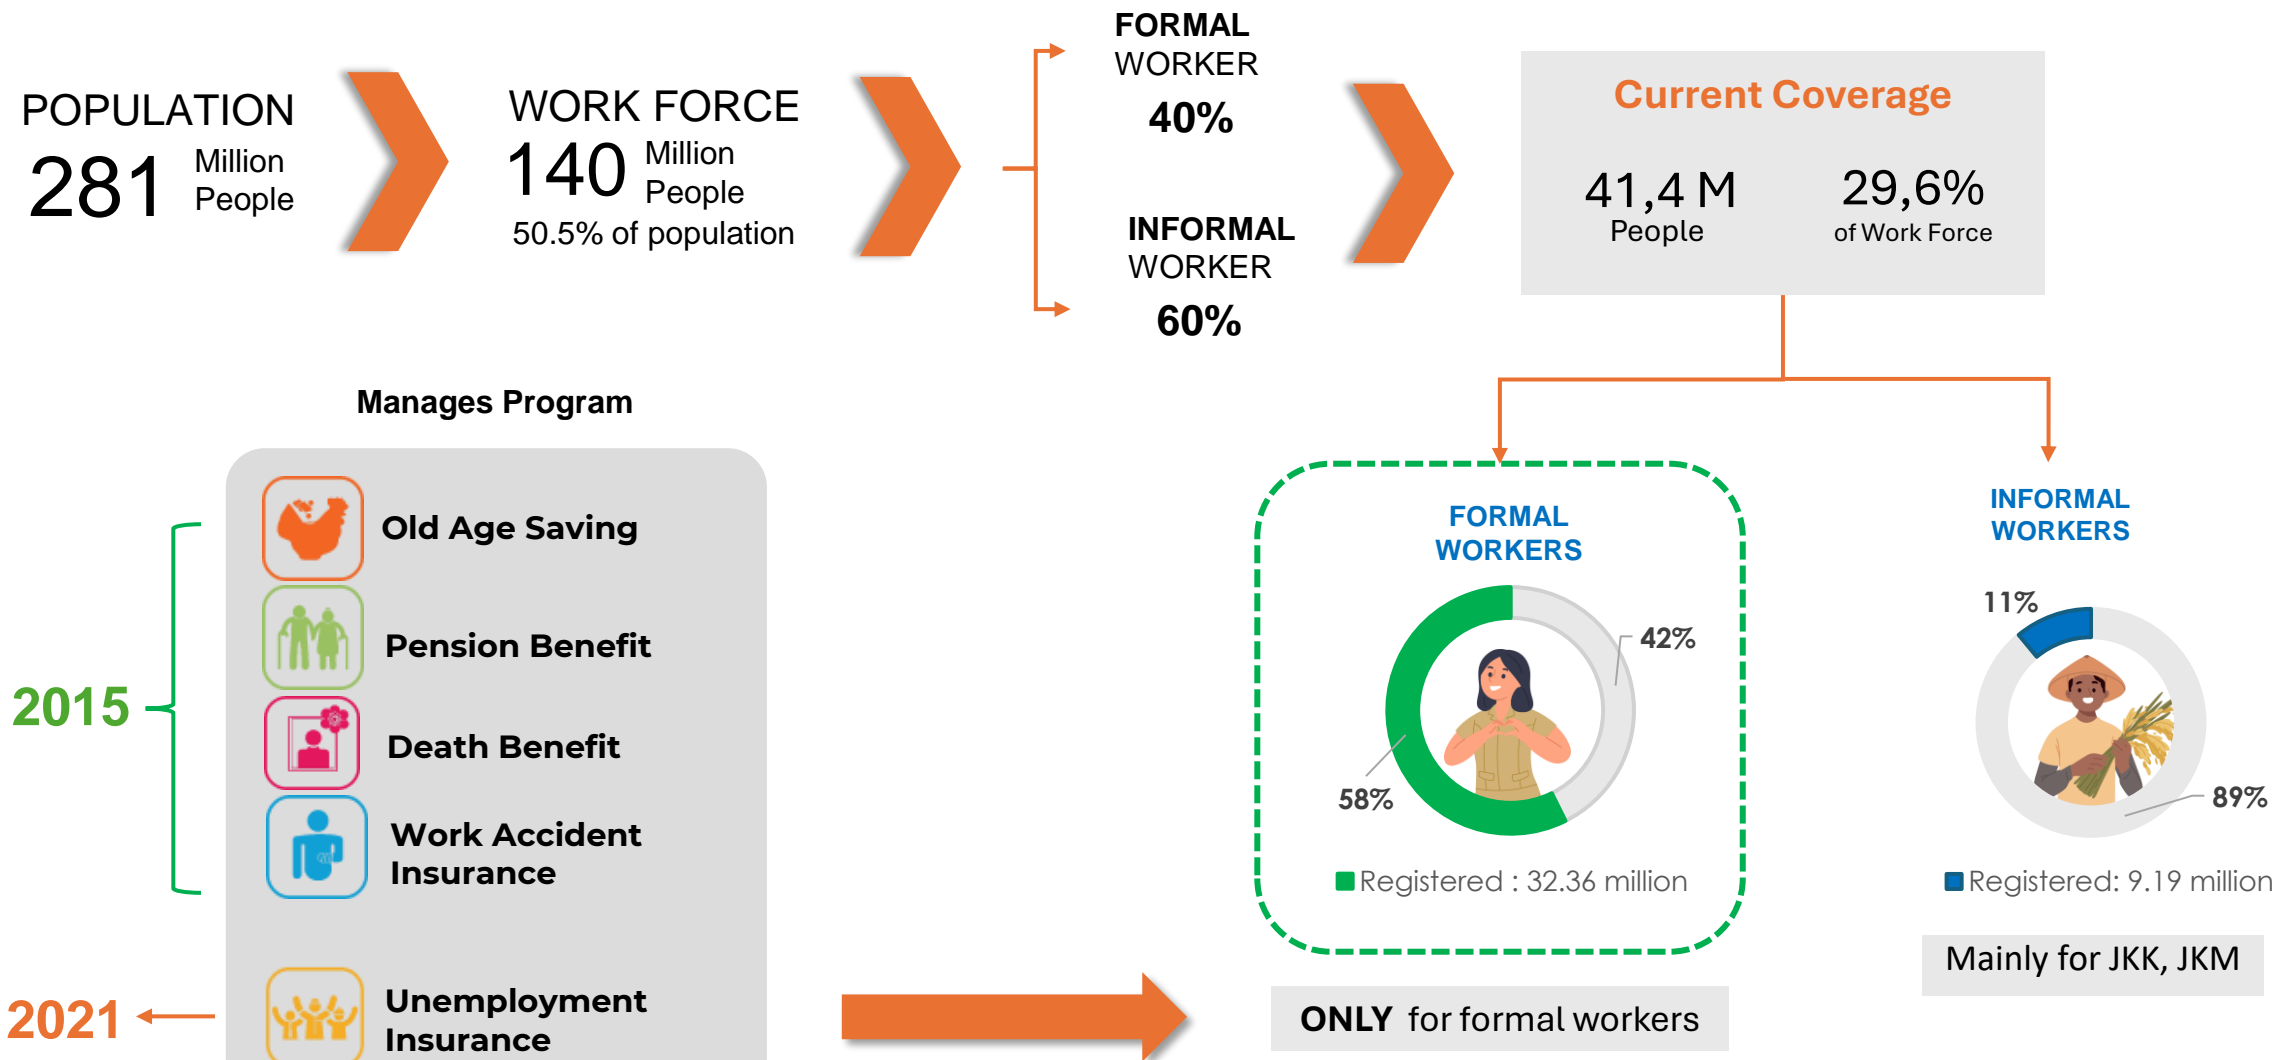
POPULATION
281 Million People

WORK FORCE
140 Million People
50.5% of population

FORMAL WORKER
40%

INFORMAL WORKER
60%

Current Coverage
41,4 M People
29,6% of Work Force

Manages Program

Old Age Saving
Pension Benefit
Death Benefit
Work Accident Insurance
Unemployment Insurance

2015
2021

FORMAL WORKERS
42%
58%
Registered : 32.36 million

INFORMAL WORKERS
11%
89%
Registered: 9.19 million

Mainly for JKK, JKM

ONLY for formal workers